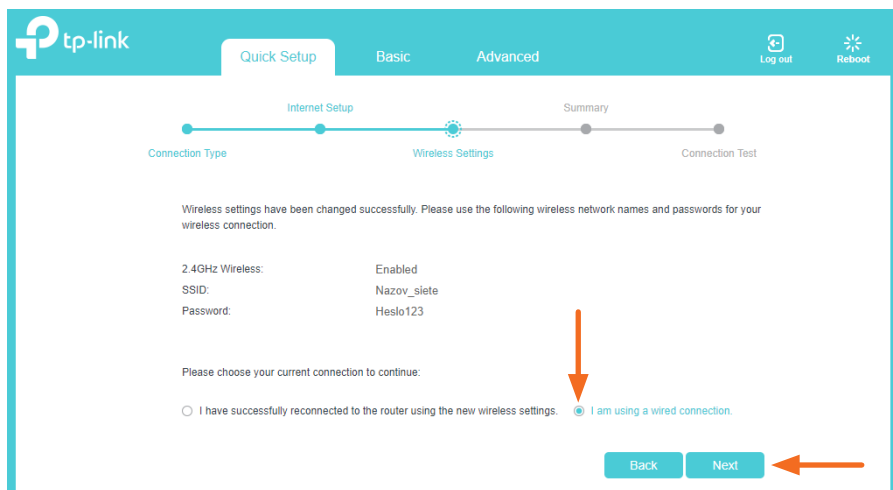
tp-link

Quick Setup Basic Advanced

Log out Reboot

Internet Setup Summary

Connection Type Wireless Settings Connection Test

Wireless settings have been changed successfully. Please use the following wireless network names and passwords for your wireless connection.

| | |
|---|---|
| 2.4GHz Wireless: | Enabled |
| SSID: | Nazov_siete |
| Password: | Heslo123 |

Please choose your current connection to continue:

I have successfully reconnected to the router using the new wireless settings. I am using a wired connection.

Back Next